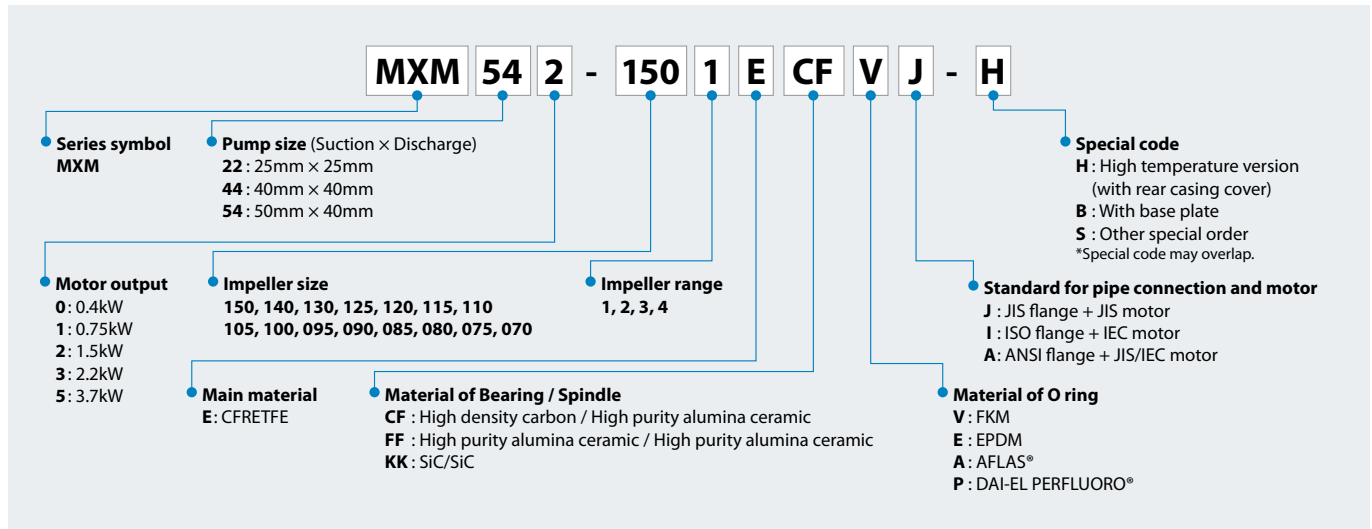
MXM 54 2 - 150 1 E CF V J - H

Series symbol
MXM

Pump size (Suction × Discharge)
22 : 25mm × 25mm
44 : 40mm × 40mm
54 : 50mm × 40mm

Special code
H : High temperature version (with rear casing cover)
B : With base plate
S : Other special order
*Special code may overlap.

Motor output
0 : 0.4kW
1 : 0.75kW
2 : 1.5kW
3 : 2.2kW
5 : 3.7kW

Impeller size
150, 140, 130, 125, 120, 115, 110
105, 100, 095, 090, 085, 080, 075, 070

Impeller range
1, 2, 3, 4

Standard for pipe connection and motor
J : JIS flange + JIS motor
I : ISO flange + IEC motor
A : ANSI flange + JIS/IEC motor

Main material
E : CFRETFE

Material of Bearing / Spindle
CF : High density carbon / High purity alumina ceramic
FF : High purity alumina ceramic / High purity alumina ceramic
KK : SiC/SiC

Material of O ring
V : FKM
E : EPDM
A : AFLAS®
P : DAI-EL PERFLUORO®